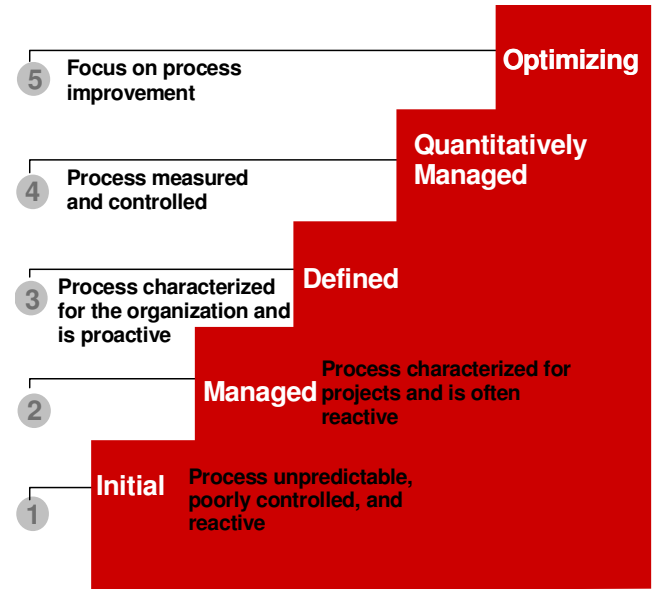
5 Focus on process improvement

Optimizing

4 Process measured and controlled

Quantitatively Managed

3 Process characterized for the organization and is proactive

Defined

2

Managed

Process characterized for projects and is often reactive

1

Initial

Process unpredictable, poorly controlled, and reactive